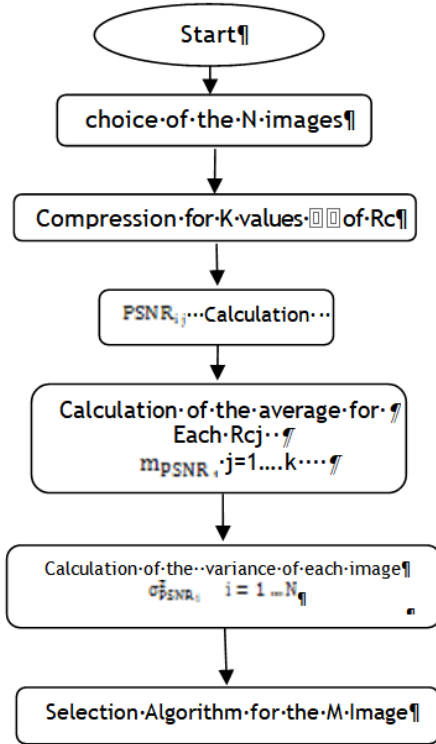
Start¶

choice·of·the·N·images¶

Compression·for·K·values·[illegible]·of·Rc¶

$PSNR_{ij}$···Calculation··

Calculation·of·the·average·for·¶
Each·Rcj··¶
$m_{PSNR_j}$·j=1....k····¶

Calculation·of·the··variance·of·each·image¶
$\sigma^2_{PSNR_i}$ $i = 1 \ldots N$¶

Selection·Algorithm·for·the·M·Image¶